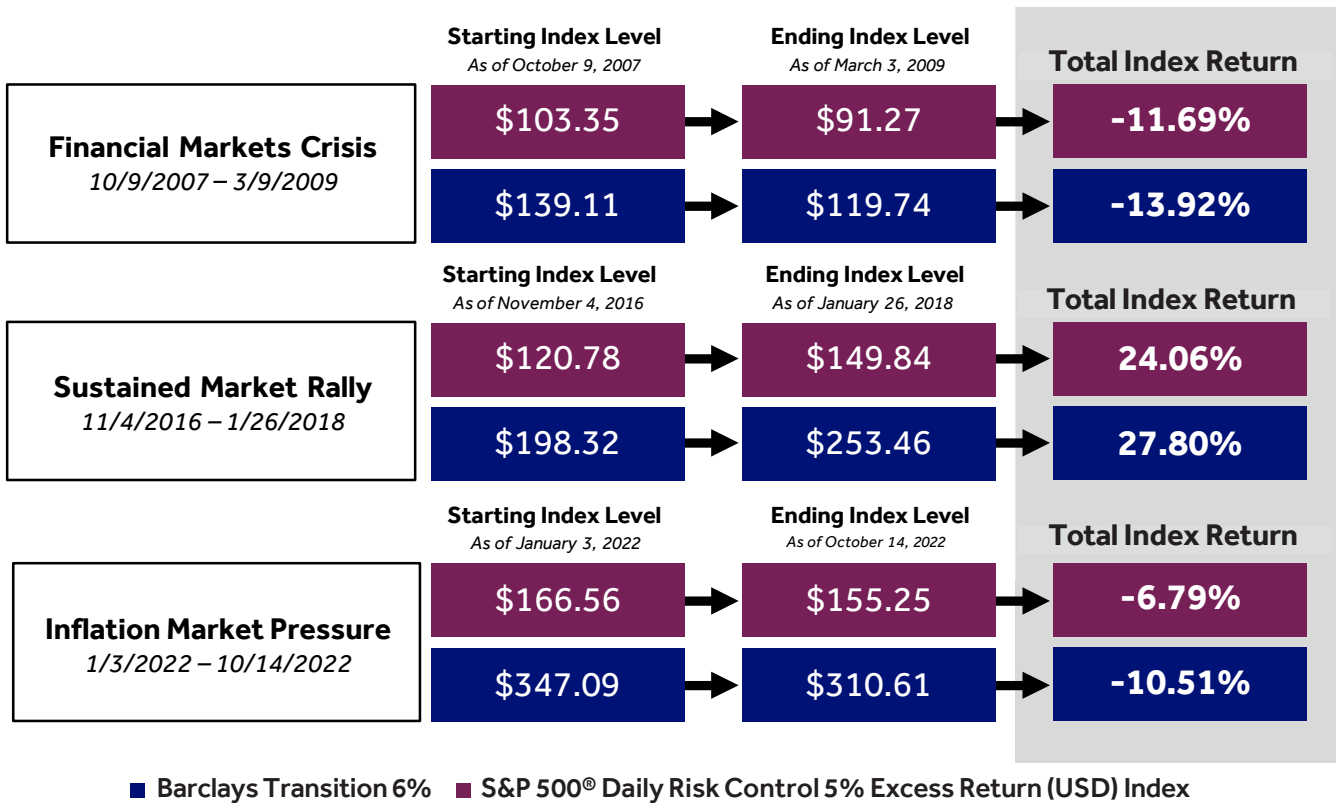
Financial Markets Crisis
10/9/2007 – 3/9/2009

| Starting Index Level As of October 9, 2007 | Ending Index Level As of March 3, 2009 | Total Index Return |
|---|---|---|
| \$103.35 | \$91.27 | -11.69% |
| \$139.11 | \$119.74 | -13.92% |

Sustained Market Rally
11/4/2016 – 1/26/2018

| Starting Index Level As of November 4, 2016 | Ending Index Level As of January 26, 2018 | Total Index Return |
|---|---|---|
| \$120.78 | \$149.84 | 24.06% |
| \$198.32 | \$253.46 | 27.80% |

Inflation Market Pressure
1/3/2022 – 10/14/2022

| Starting Index Level As of January 3, 2022 | Ending Index Level As of October 14, 2022 | Total Index Return |
|---|---|---|
| \$166.56 | \$155.25 | -6.79% |
| \$347.09 | \$310.61 | -10.51% |

Barclays Transition 6% S&P 500® Daily Risk Control 5% Excess Return (USD) Index